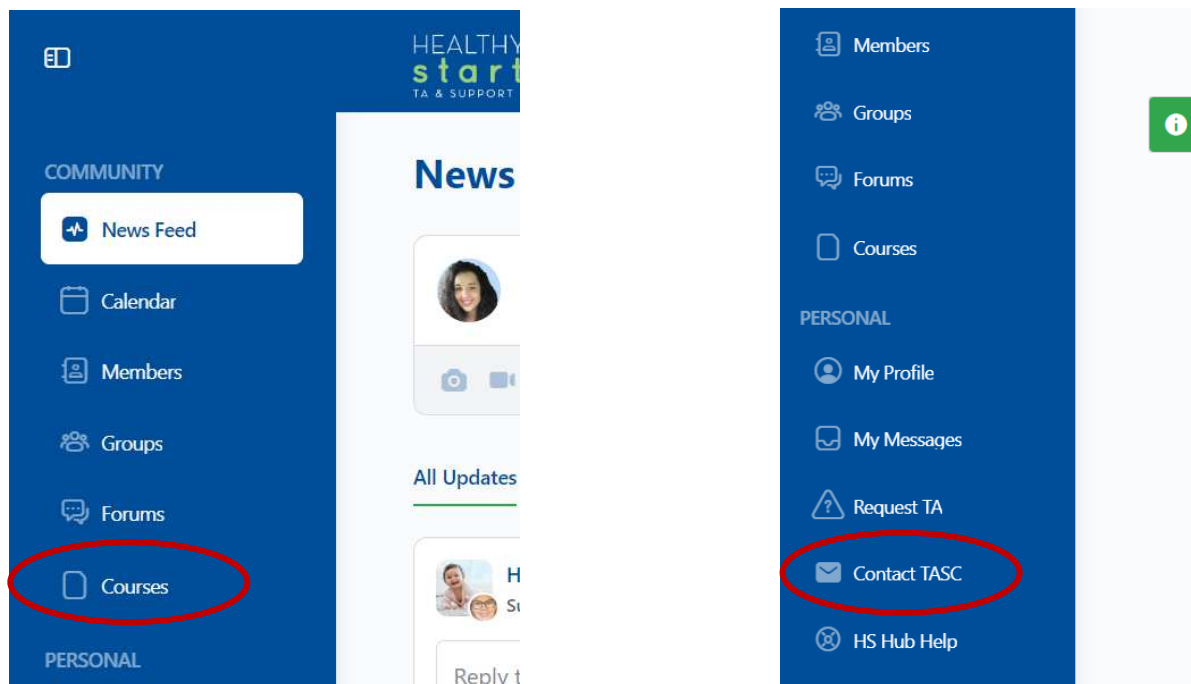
HEALTHY
start
TA & SUPPORT

COMMUNITY

News Feed

Calendar

Members

Groups

Forums

Courses

PERSONAL

News

All Updates

H
Su

Reply t

Members

Groups

Forums

Courses

PERSONAL

My Profile

My Messages

Request TA

Contact TASC

HS Hub Help